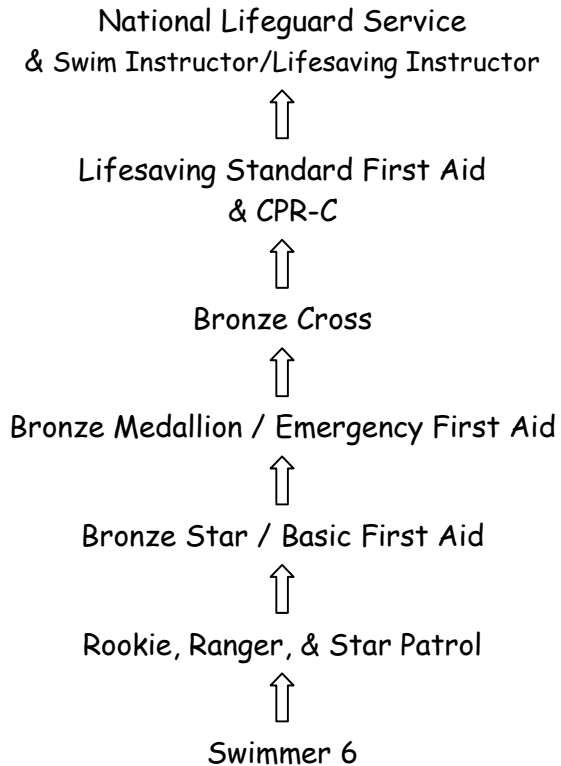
National Lifeguard Service
& Swim Instructor/Lifesaving Instructor

Lifesaving Standard First Aid
& CPR-C

Bronze Cross

Bronze Medallion / Emergency First Aid

Bronze Star / Basic First Aid

Rookie, Ranger, & Star Patrol

Swimmer 6